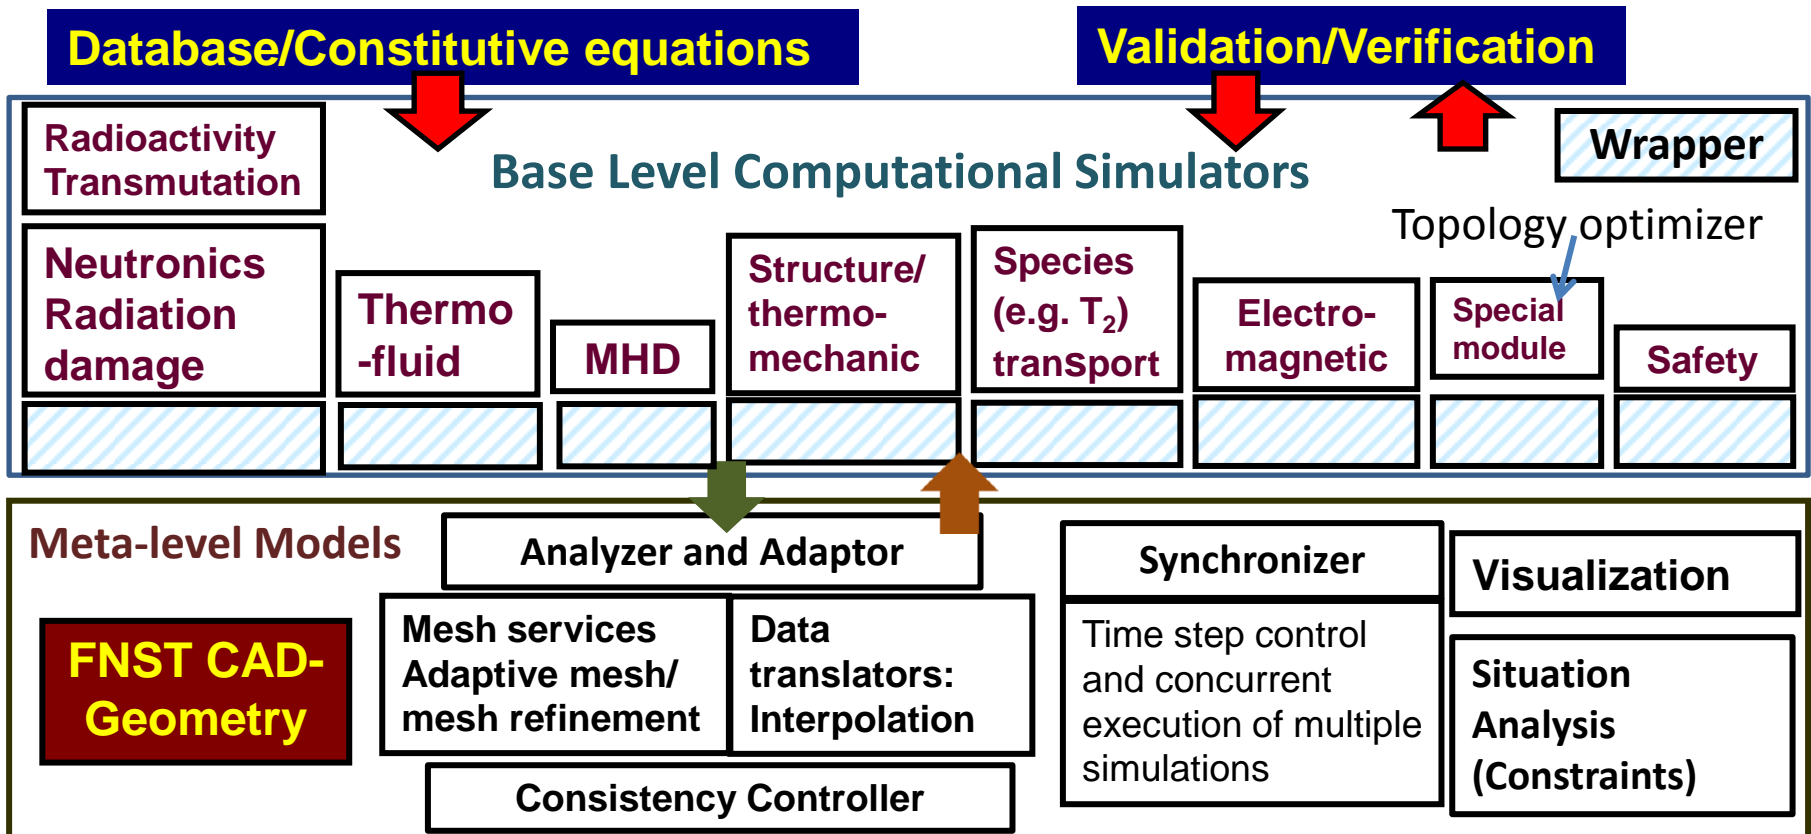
Database/Constitutive equations

Validation/Verification

Base Level Computational Simulators

Wrapper

Topology optimizer

Radioactivity Transmutation

Neutronics Radiation damage

Thermo -fluid

MHD

Structure/ thermo-mechanic

Species (e.g. $T_2$) transport

Electro-magnetic

Special module

Safety

Meta-level Models

FNST CAD-Geometry

Analyzer and Adaptor

Mesh services Adaptive mesh/ mesh refinement

Data translators: Interpolation

Consistency Controller

Synchronizer

Time step control and concurrent execution of multiple simulations

Visualization

Situation Analysis (Constraints)